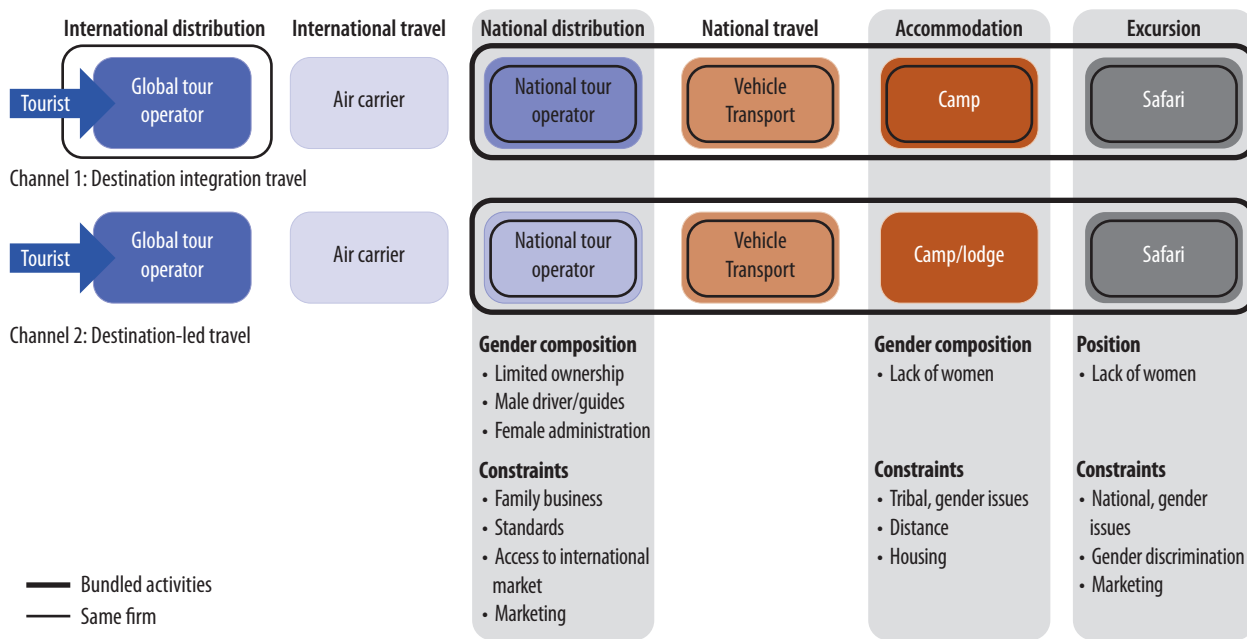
International distribution | International travel | National distribution | National travel | Accommodation | Excursion

Tourist
Global tour operator
Air carrier
National tour operator
Vehicle Transport
Camp
Safari

Channel 1: Destination integration travel

Tourist
Global tour operator
Air carrier
National tour operator
Vehicle Transport
Camp/lodge
Safari

Channel 2: Destination-led travel

Gender composition
• Limited ownership
• Male driver/guides
• Female administration

Constraints
• Family business
• Standards
• Access to international market
• Marketing

Gender composition
• Lack of women

Constraints
• Tribal, gender issues
• Distance
• Housing

Position
• Lack of women

Constraints
• National, gender issues
• Gender discrimination
• Marketing

Bundled activities
Same firm